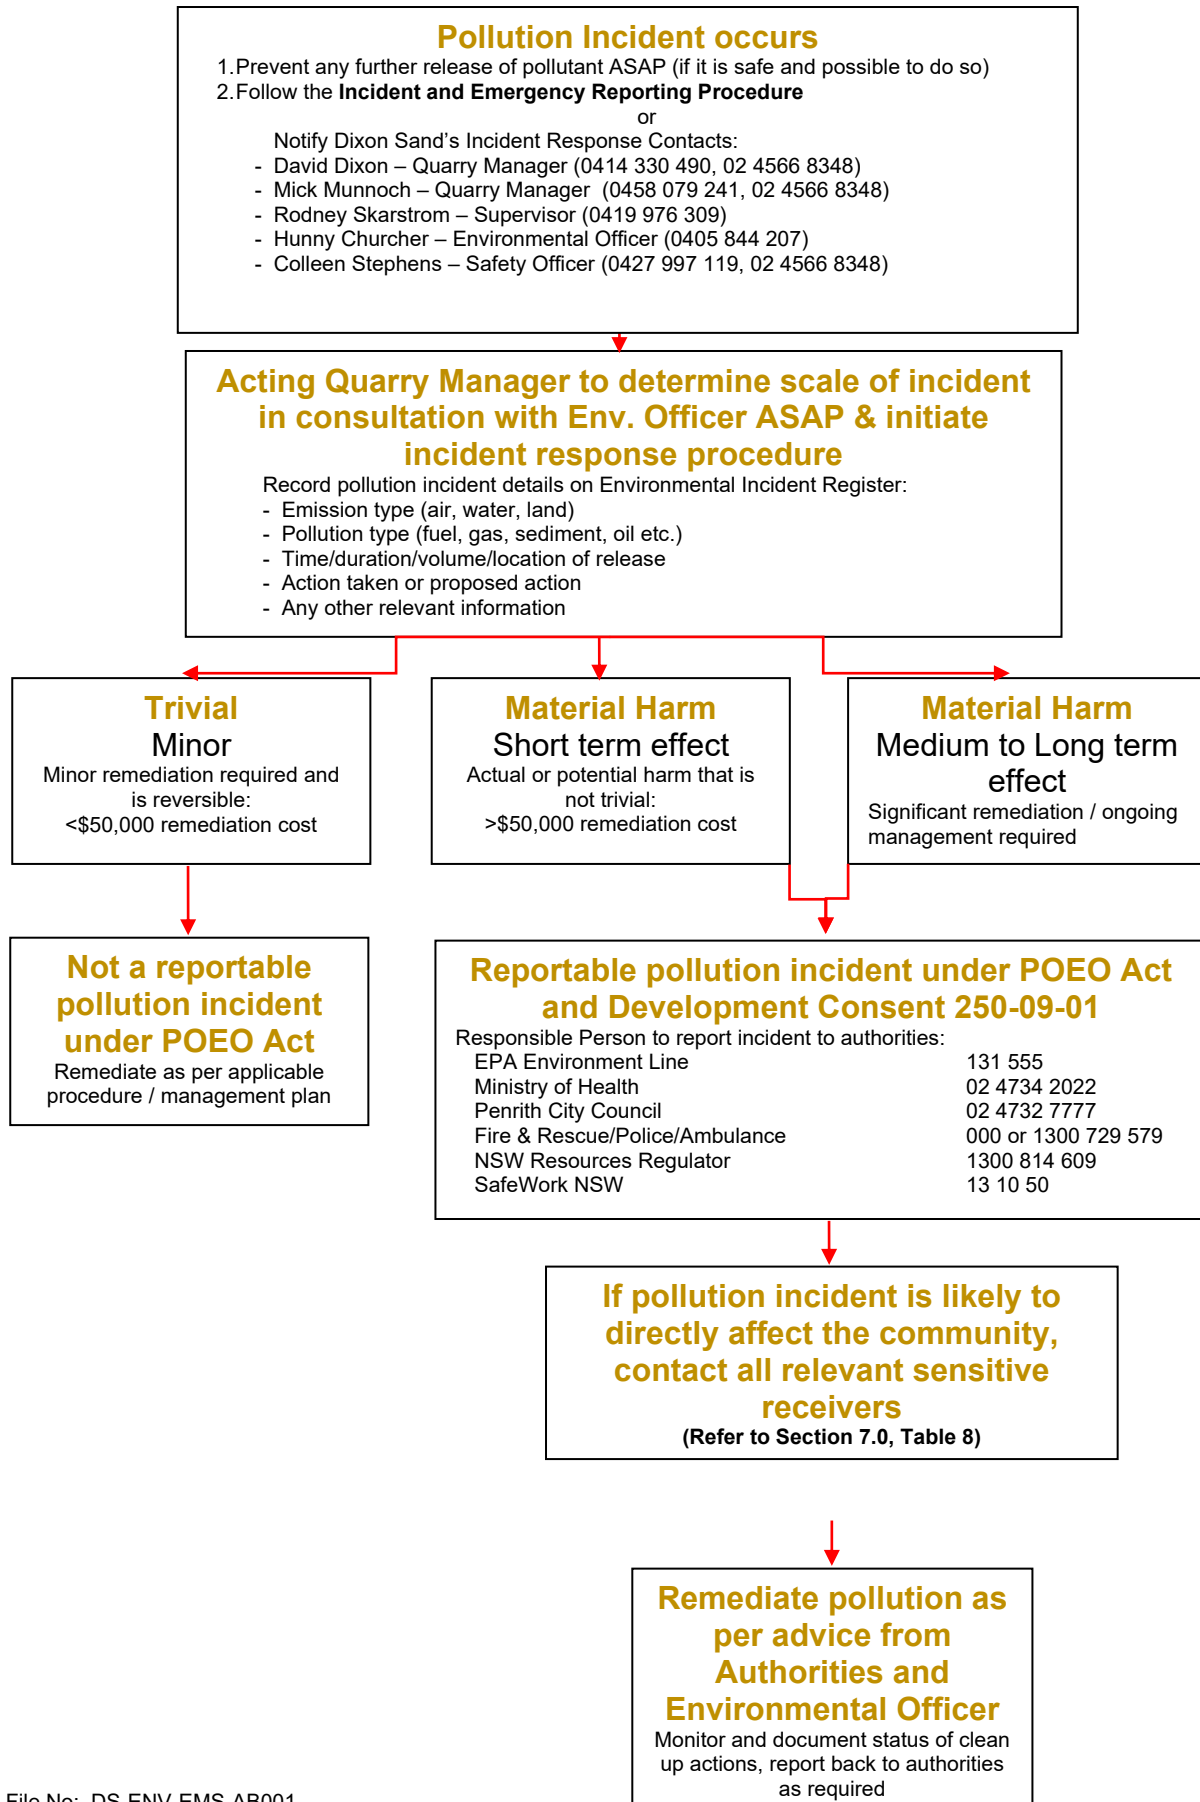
Pollution Incident occurs

1. Prevent any further release of pollutant ASAP (if it is safe and possible to do so)
2. Follow the **Incident and Emergency Reporting Procedure**

or

Notify Dixon Sand's Incident Response Contacts:
- David Dixon – Quarry Manager (0414 330 490, 02 4566 8348)
- Mick Munnoch – Quarry Manager (0458 079 241, 02 4566 8348)
- Rodney Skarstrom – Supervisor (0419 976 309)
- Hunny Churcher – Environmental Officer (0405 844 207)
- Colleen Stephens – Safety Officer (0427 997 119, 02 4566 8348)

Acting Quarry Manager to determine scale of incident in consultation with Env. Officer ASAP & initiate incident response procedure

Record pollution incident details on Environmental Incident Register:
- Emission type (air, water, land)
- Pollution type (fuel, gas, sediment, oil etc.)
- Time/duration/volume/location of release
- Action taken or proposed action
- Any other relevant information

Trivial
Minor
Minor remediation required and is reversible:
<$50,000 remediation cost

Material Harm
Short term effect
Actual or potential harm that is not trivial:
>$50,000 remediation cost

Material Harm
Medium to Long term effect
Significant remediation / ongoing management required

Not a reportable pollution incident under POEO Act
Remediate as per applicable procedure / management plan

Reportable pollution incident under POEO Act and Development Consent 250-09-01

Responsible Person to report incident to authorities:

| | |
|---|---|
| EPA Environment Line | 131 555 |
| Ministry of Health | 02 4734 2022 |
| Penrith City Council | 02 4732 7777 |
| Fire & Rescue/Police/Ambulance | 000 or 1300 729 579 |
| NSW Resources Regulator | 1300 814 609 |
| SafeWork NSW | 13 10 50 |

If pollution incident is likely to directly affect the community, contact all relevant sensitive receivers
**(Refer to Section 7.0, Table 8)**

Remediate pollution as per advice from Authorities and Environmental Officer
Monitor and document status of clean up actions, report back to authorities as required

File No: DS-ENV-EMS-AB001